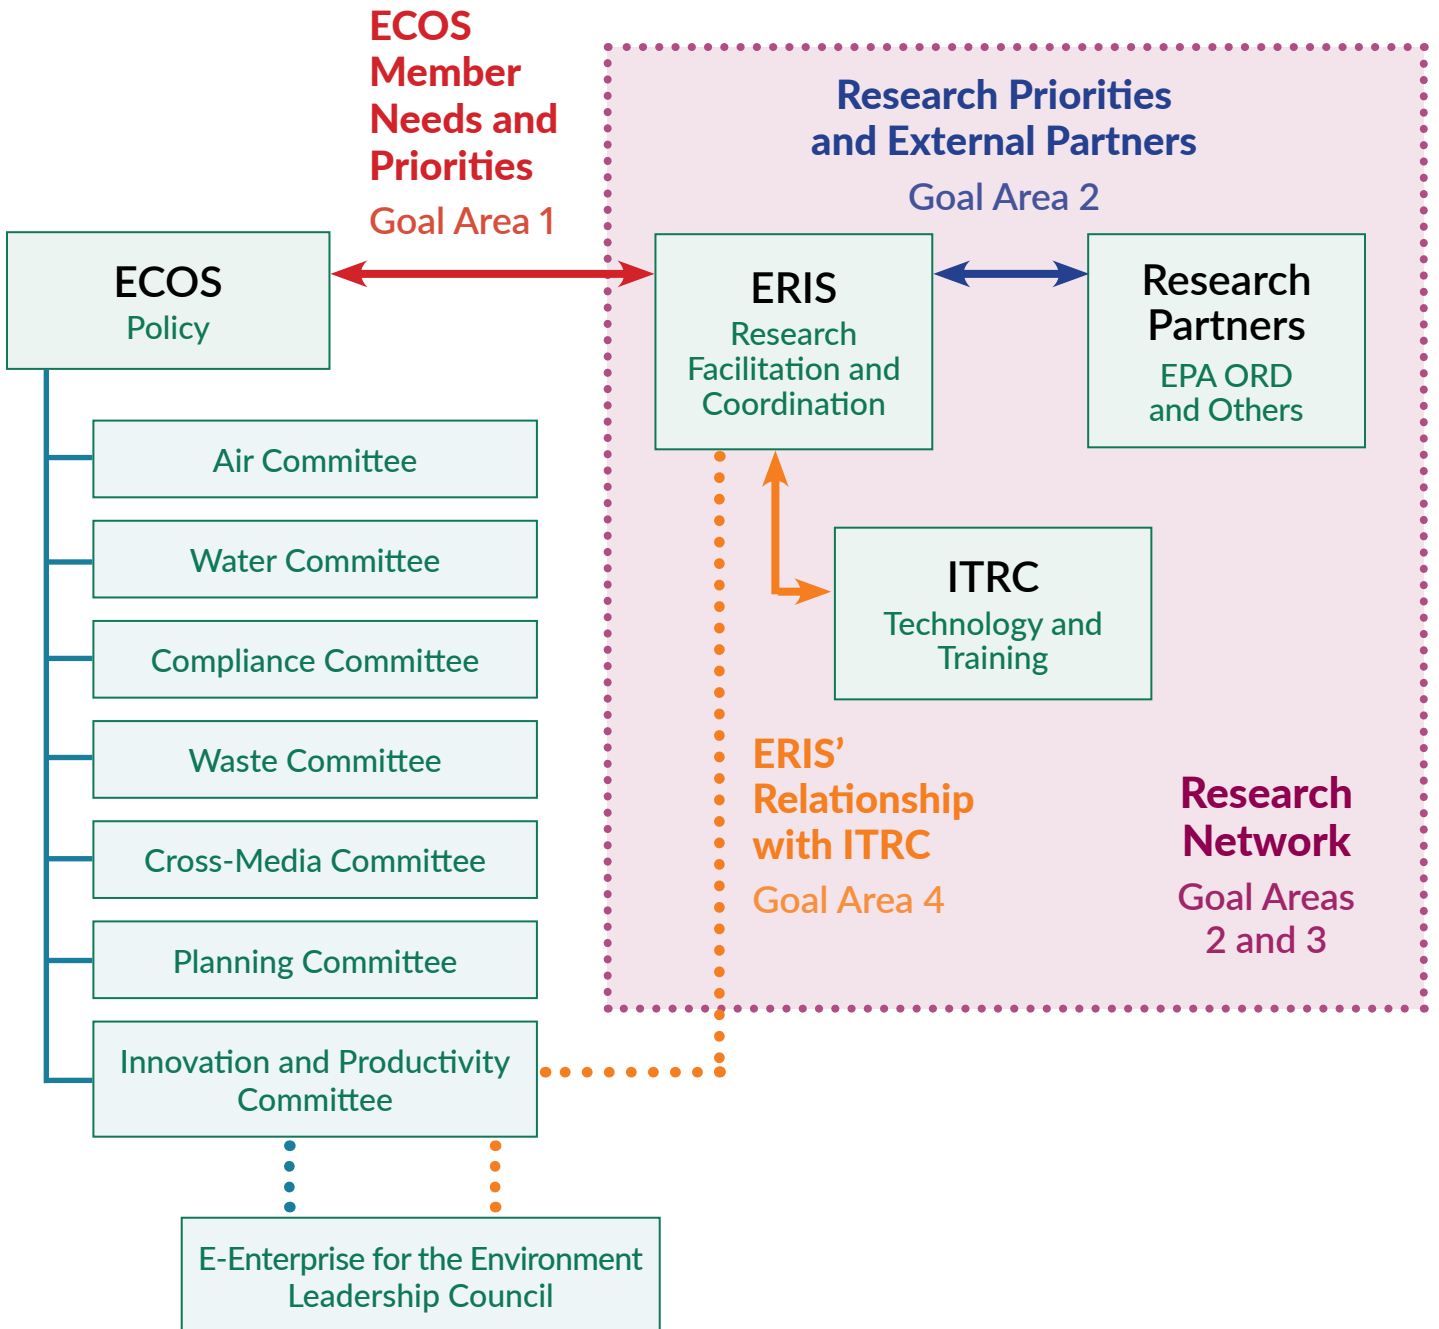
ECOS Member Needs and Priorities

Goal Area 1

Research Priorities and External Partners

Goal Area 2

ECOS
Policy

ERIS
Research Facilitation and Coordination

Research Partners
EPA ORD and Others

Air Committee

Water Committee

Compliance Committee

Waste Committee

Cross-Media Committee

Planning Committee

Innovation and Productivity Committee

ITRC
Technology and Training

ERIS' Relationship with ITRC

Goal Area 4

Research Network

Goal Areas 2 and 3

E-Enterprise for the Environment Leadership Council